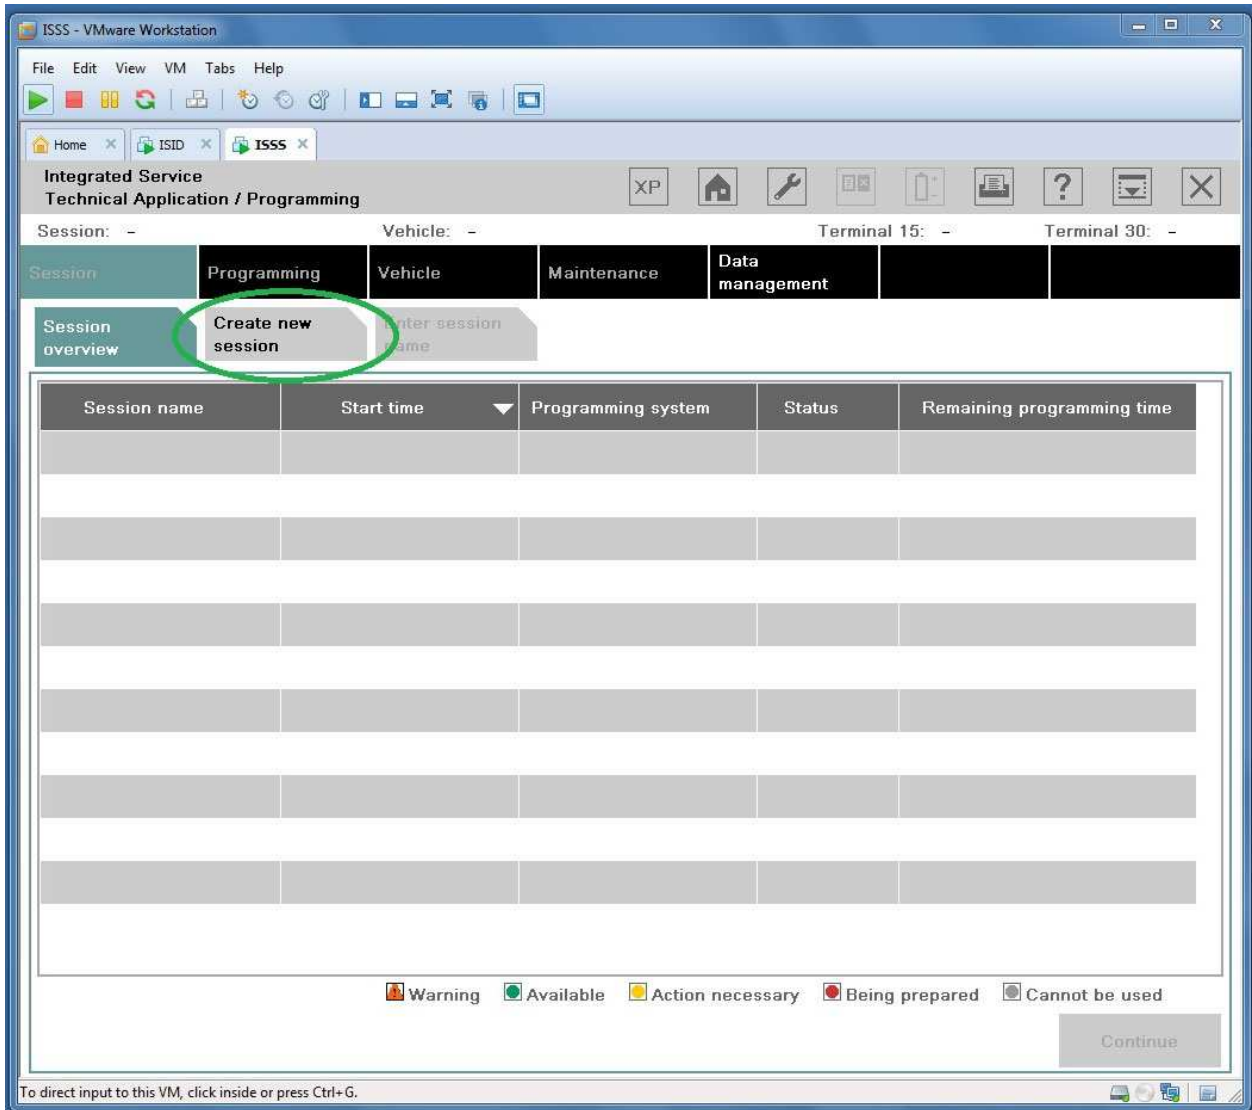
ISSS - VMware Workstation

File Edit View VM Tabs Help

Home ISID ISSS

Integrated Service
Technical Application / Programming

XP

Session: -
Vehicle: -
Terminal 15: -
Terminal 30: -

Session
Programming
Vehicle
Maintenance
Data management

Session overview
Create new session
Enter session name

| Session name | Start time | Programming system | Status | Remaining programming time |
|---|---|---|---|---|
| | | | | |
| | | | | |
| | | | | |
| | | | | |
| | | | | |
| | | | | |
| | | | | |
| | | | | |
| | | | | |
| | | | | |
| | | | | |

Warning Available Action necessary Being prepared Cannot be used

Continue

To direct input to this VM, click inside or press Ctrl+G.